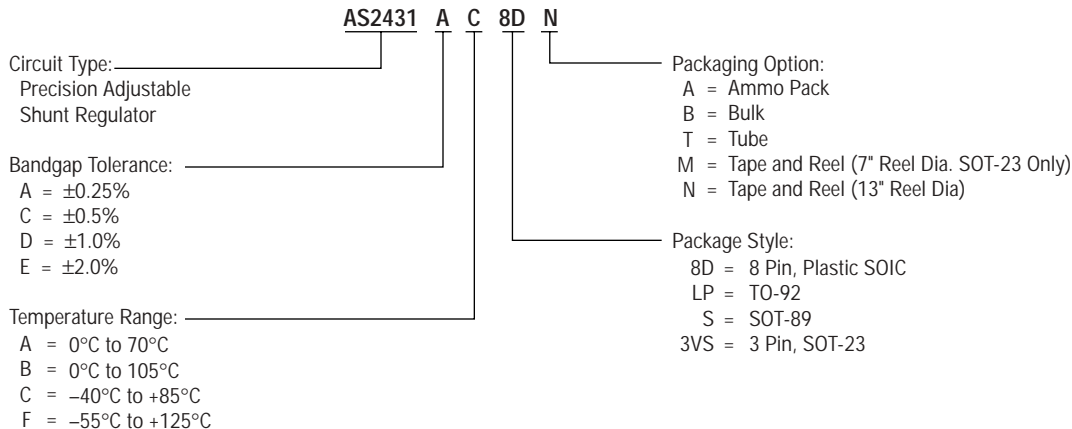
AS2431 A C 8D N

Circuit Type:
Precision Adjustable
Shunt Regulator

Bandgap Tolerance:
A = ±0.25%
C = ±0.5%
D = ±1.0%
E = ±2.0%

Temperature Range:
A = 0°C to 70°C
B = 0°C to 105°C
C = –40°C to +85°C
F = –55°C to +125°C

Packaging Option:
A = Ammo Pack
B = Bulk
T = Tube
M = Tape and Reel (7" Reel Dia. SOT-23 Only)
N = Tape and Reel (13" Reel Dia)

Package Style:
8D = 8 Pin, Plastic SOIC
LP = TO-92
S = SOT-89
3VS = 3 Pin, SOT-23